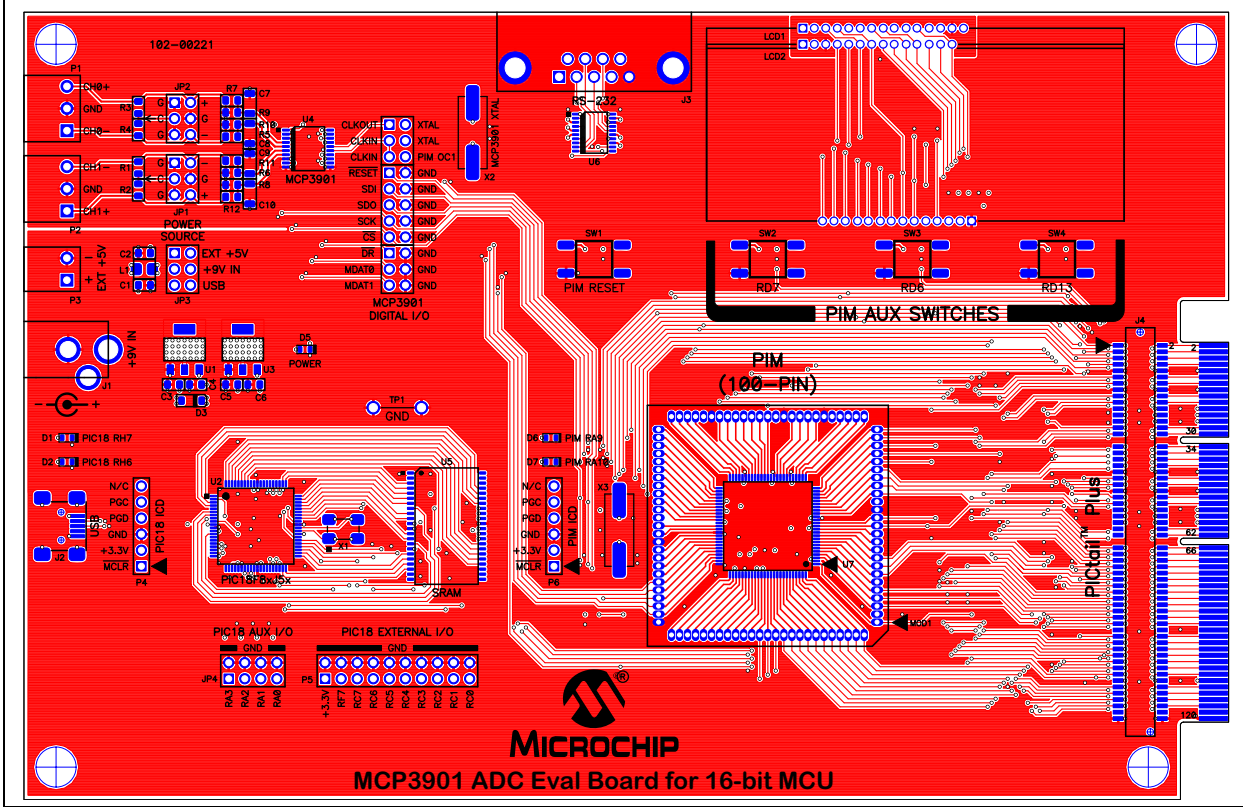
102-00221

P1
CH0+
GND
CH0-
CH1-
GND
CH1+
P2

JP2
R3
R4
R7
C7
R9
R10
R11
R8
R5
R6
R2
R1
C8
C9
JP1
R12
C10
G
+
-

U4
MCP3901

CLKOUT
CLKIN
CLKIN
RESET
SDI
SDO
SCK
CS
DR
MDAT0
MDAT1
XTAL
XTAL
PIM OC1
GND
GND
GND
GND
GND
GND
GND
GND
MCP3901
DIGITAL I/O

MCP3901 XTAL
X2

RS-232
J3
U6

LCD1
LCD2

POWER
SOURCE
EXT +5V
+9V IN
USB
JP3
C2
L1
C1
P3
EXT +5V
-
+

SW1
PIM RESET
SW2
RD7
SW3
RD6
SW4
RD13
PIM AUX SWITCHES

J4
2
2
30
34
62
66
128

+9V IN
J1
- +

U1
U3
C3
C4
C5
C6
D3
D5
POWER

TP1
GND

PIM
(100-PIN)

D1 PIC18 RH7
D2 PIC18 RH6

D6 PIM RA9
D7 PIM RA10

N/C
PGC
PGD
GND
+3.3V
MCLR
PIC18 ICD
P4

N/C
PGC
PGD
GND
+3.3V
MCLR
PIM ICD
P6

USB
J2

U2
PIC18F8xJ5x
X1
U5
SRAM
X3

U7
MOD1

PICtail™ Plus

PIC18 AUX I/O
GND
JP4
RA3
RA2
RA1
RA0

PIC18 EXTERNAL I/O
GND
P5
+3.3V
RF7
RC7
RC6
RC5
RC4
RC3
RC2
RC1
RC0

®
MICROCHIP
MCP3901 ADC Eval Board for 16-bit MCU